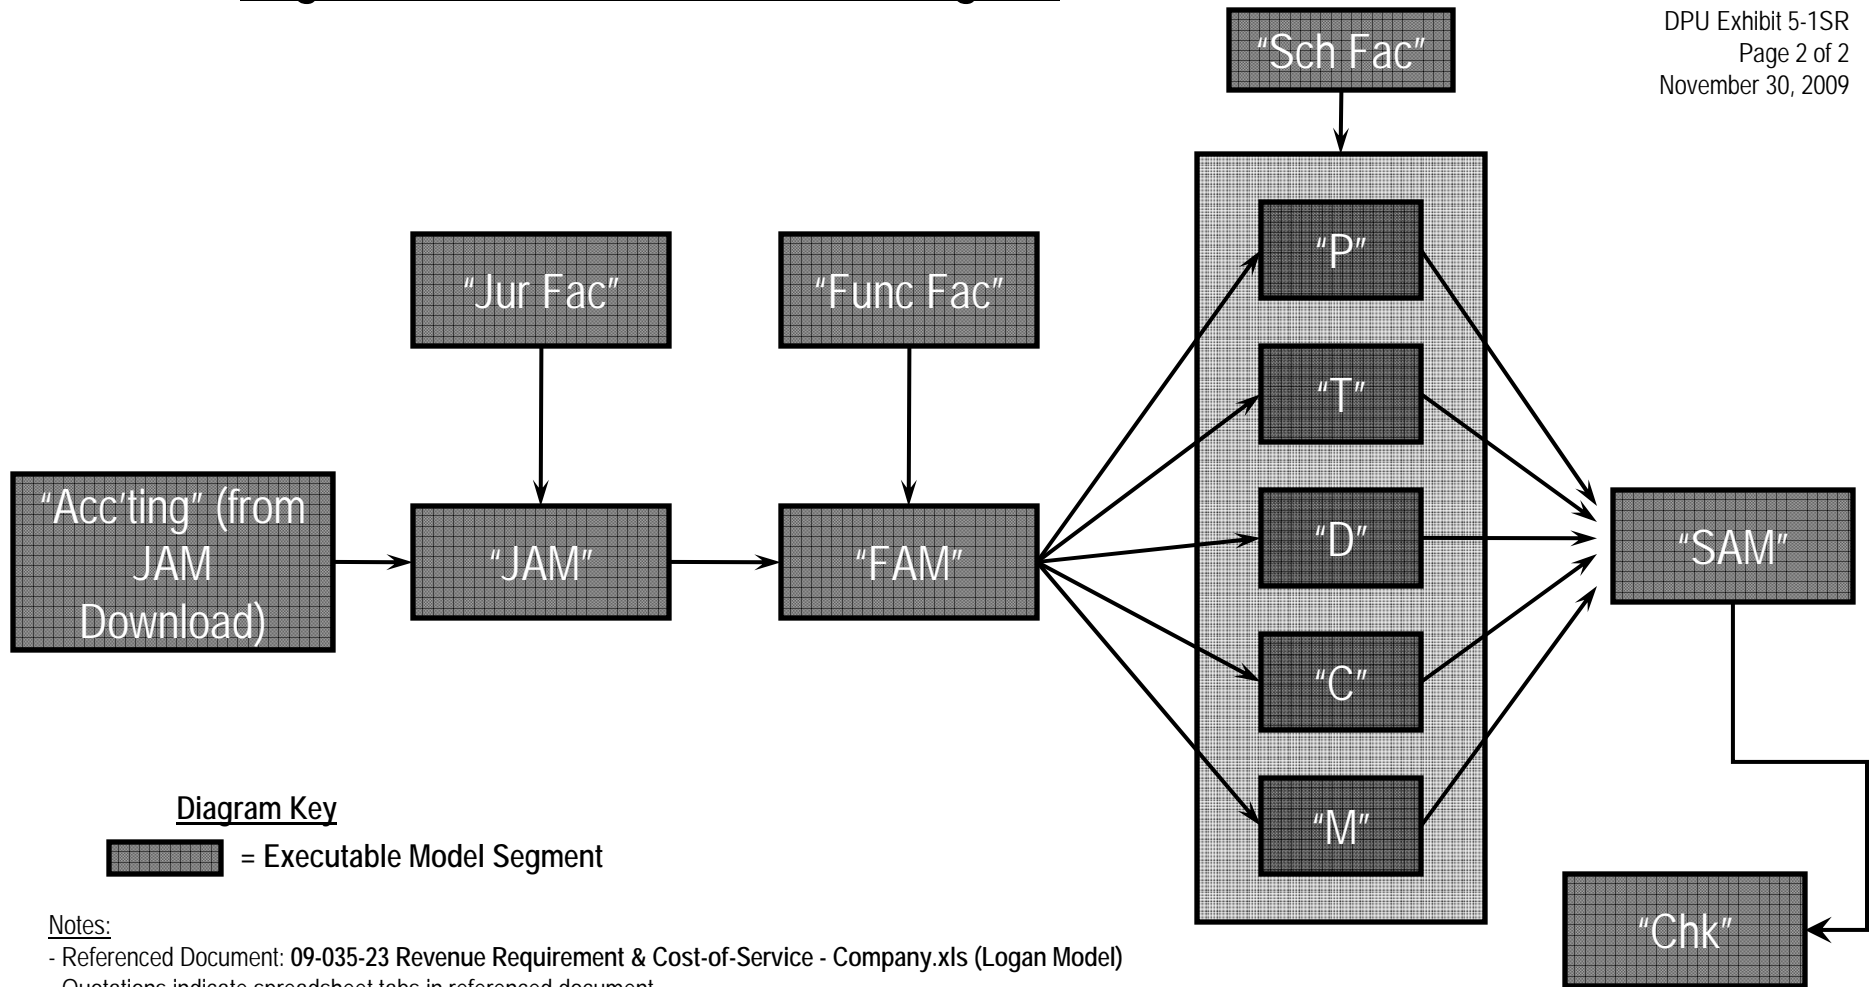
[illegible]

DPU Exhibit 5-1SR
Page 2 of 2
November 30, 2009

"Sch Fac"

"Jur Fac"

"Func Fac"

"P"

"T"

"Acc'ting" (from JAM Download)

"JAM"

"FAM"

"D"

"SAM"

"C"

"M"

Diagram Key

= Executable Model Segment

"Chk"

Notes:
- Referenced Document: **09-035-23 Revenue Requirement & Cost-of-Service - Company.xls (Logan Model)**
- Quotations indicate spreadsheet tabs in referenced document